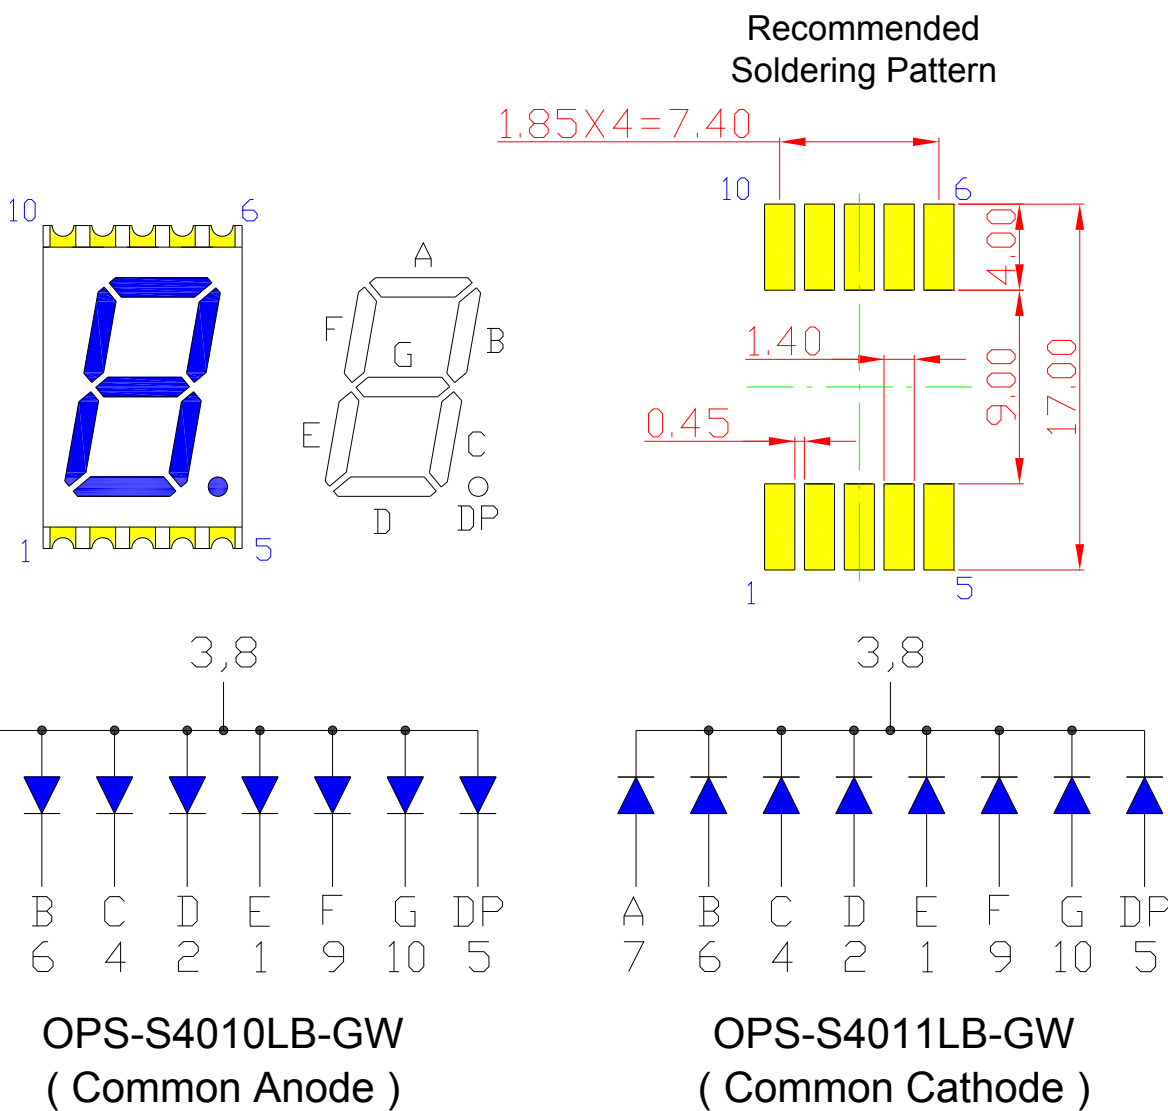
Recommended
Soldering Pattern

1.85X4=7.40

10
6
1
5

A
F
B
G
E
C
D
DP

10
6
4.00
1.40
9.00
17.00
0.45
1
5

3,8

| B | C | D | E | F | G | DP |
|---|---|---|---|---|---|---|
| 6 | 4 | 2 | 1 | 9 | 10 | 5 |

3,8

| A | B | C | D | E | F | G | DP |
|---|---|---|---|---|---|---|---|
| 7 | 6 | 4 | 2 | 1 | 9 | 10 | 5 |

OPS-S4010LB-GW
( Common Anode )

OPS-S4011LB-GW
( Common Cathode )